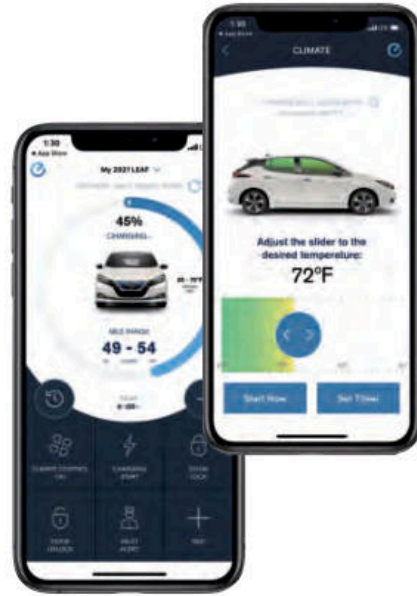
1:30
◂ App Store

My 2021 LEAF

45%
CHARGING...

MILE RANGE
49 - 54

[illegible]

CLIMATE CONTROL
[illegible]

CHARGING
START

DOOR
LOCK

DOOR
UNLOCK

VALET
ALERT

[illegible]

1:30
◂ App Store

CLIMATE

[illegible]

Adjust the slider to the desired temperature:
72°F

Start Now

Set Timer